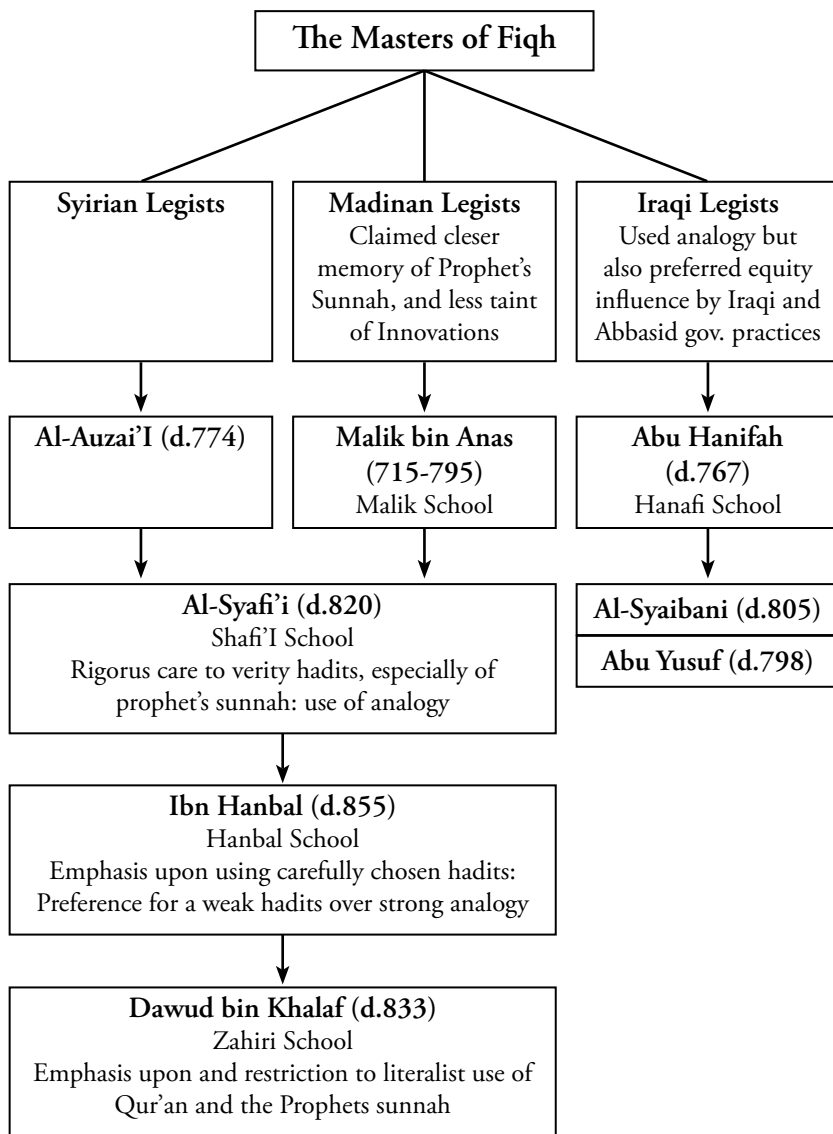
The Masters of Fiqh

Syirian Legists

Madinan Legists
Claimed cleser memory of Prophet's Sunnah, and less taint of Innovations

Iraqi Legists
Used analogy but also preferred equity influence by Iraqi and Abbasid gov. practices

Al-Auzai'I (d.774)

Malik bin Anas (715-795)
Malik School

Abu Hanifah (d.767)
Hanafi School

Al-Syafi'i (d.820)
Shafi'I School
Rigorus care to verity hadits, especially of prophet's sunnah: use of analogy

Al-Syaibani (d.805)

Abu Yusuf (d.798)

Ibn Hanbal (d.855)
Hanbal School
Emphasis upon using carefully chosen hadits: Preference for a weak hadits over strong analogy

Dawud bin Khalaf (d.833)
Zahiri School
Emphasis upon and restriction to literalist use of Qur'an and the Prophets sunnah